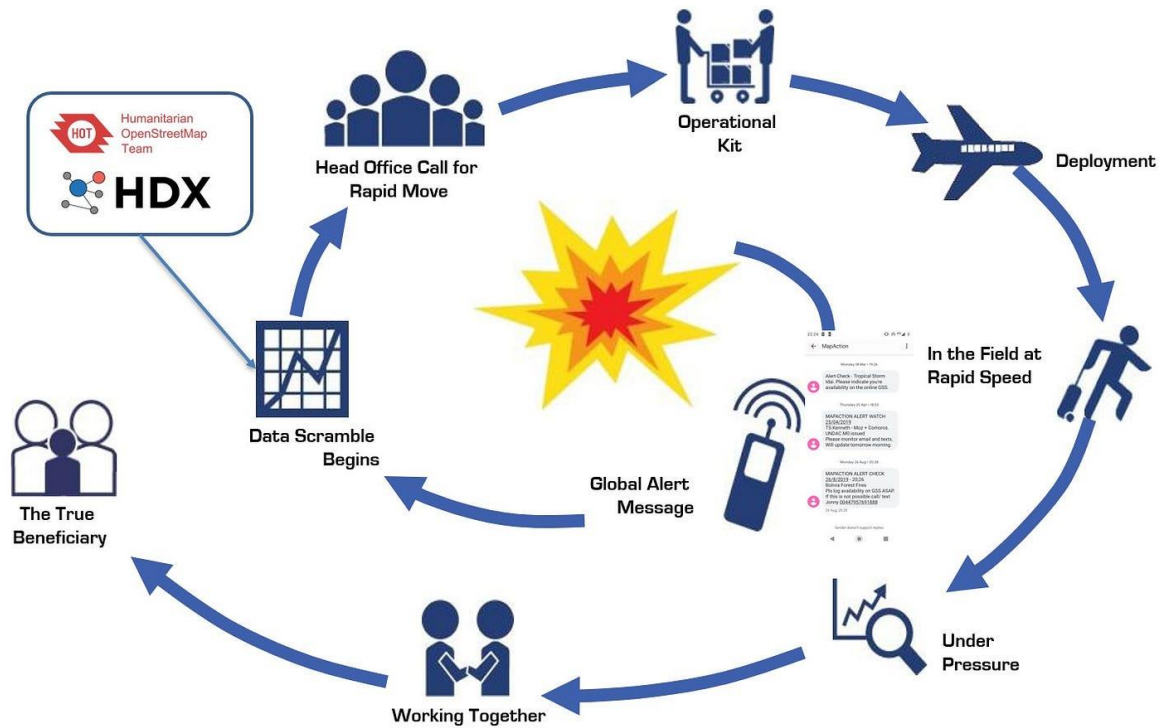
HOT Humanitarian OpenStreetMap Team

HDX

Head Office Call for Rapid Move

Operational Kit

Deployment

In the Field at Rapid Speed

Under Pressure

Working Together

The True Beneficiary

Data Scramble Begins

Global Alert Message

MapAction

Alert Check - Tropical Storm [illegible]. Please indicate you're availability on the online GSS.

MAPACTION ALERT WATCH 23/04/2019 TS Kenneth - Moz + Comoros. UNDAC MO issued. Please monitor email and texts. Will update tomorrow morning.

MAPACTION ALERT CHECK 26/8/2019 - 20:24 Bolivia Forest Fires Pls log availability on GSS ASAP. If this is not possible call / text Jonny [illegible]

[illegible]